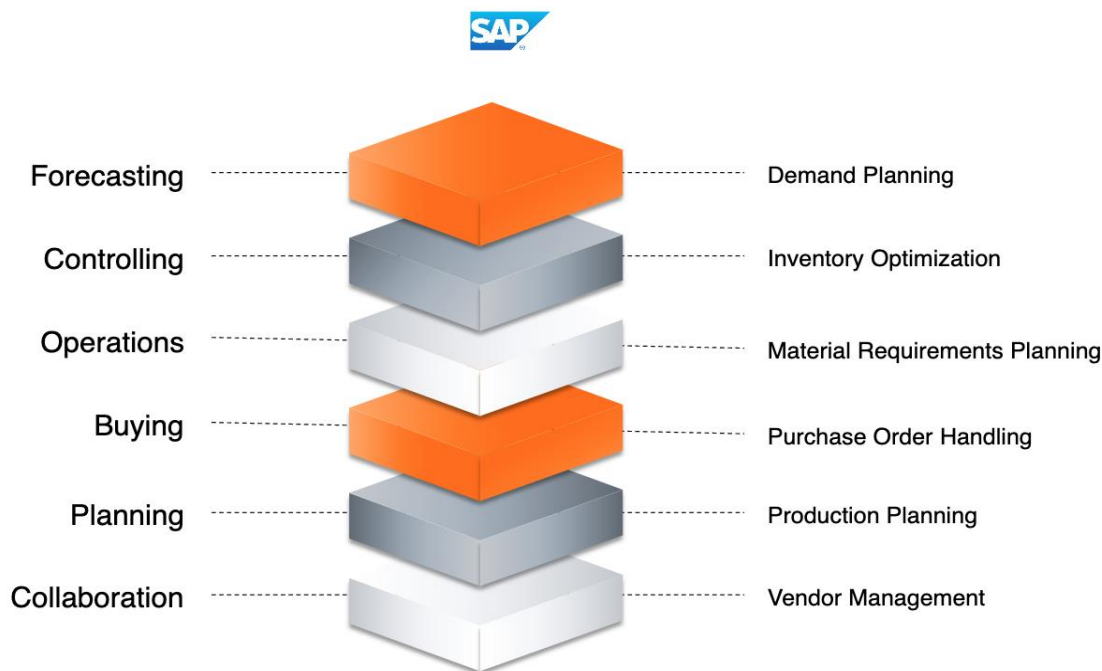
SAP

Forecasting

Demand Planning

Controlling

Inventory Optimization

Operations

Material Requirements Planning

Buying

Purchase Order Handling

Planning

Production Planning

Collaboration

Vendor Management